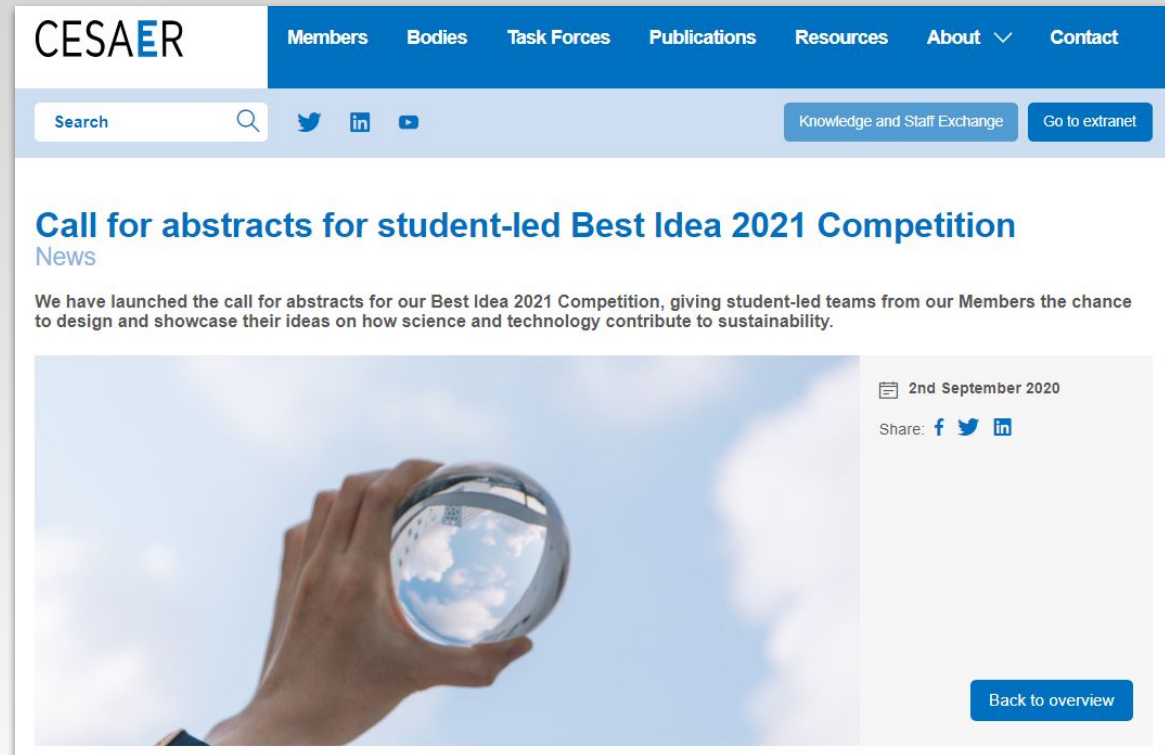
CESAER

Members Bodies Task Forces Publications Resources About Contact

Search

Knowledge and Staff Exchange Go to extranet

Call for abstracts for student-led Best Idea 2021 Competition
News

We have launched the call for abstracts for our Best Idea 2021 Competition, giving student-led teams from our Members the chance to design and showcase their ideas on how science and technology contribute to sustainability.

2nd September 2020

Share:

Back to overview